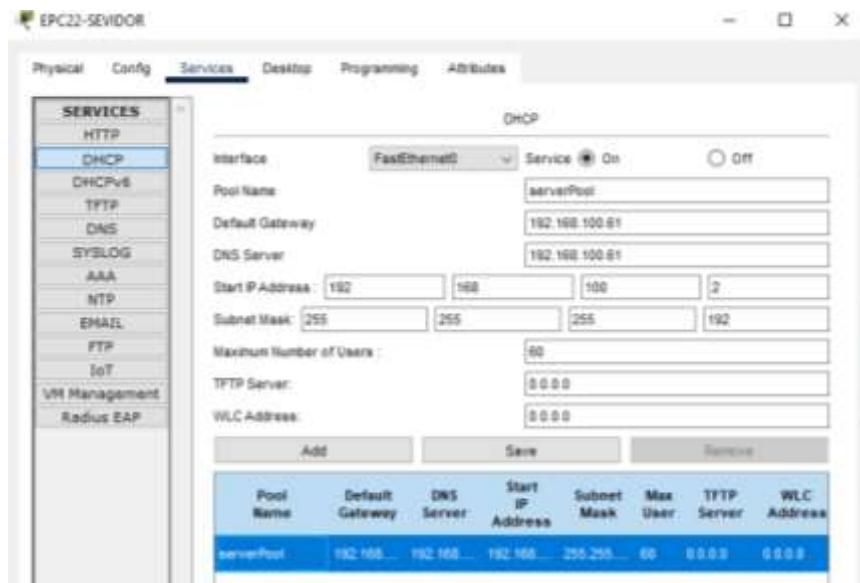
EPC22-SEVIDOR

Physical Config Services Desktop Programming Attributes

SERVICES
HTTP
DHCP
DHCPv6
TFTP
DNS
SYSLOG
AAA
NTP
EMAIL
FTP
IoT
VM Management
Radius EAP

DHCP

Interface FastEthernet0 Service On Off

Pool Name serverPool

Default Gateway 192.168.100.61

DNS Server 192.168.100.61

Start IP Address : 192 168 100 2

Subnet Mask: 255 255 255 192

Maximum Number of Users : 60

TFTP Server: 0.0.0.0

WLC Address: 0.0.0.0

Add Save Remove

| Pool Name | Default Gateway | DNS Server | Start IP Address | Subnet Mask | Max User | TFTP Server | WLC Address |
|---|---|---|---|---|---|---|---|
| serverPool | 192.168.... | 192.168.... | 192.168.... | 255.255.... | 60 | 0.0.0.0 | 0.0.0.0 |